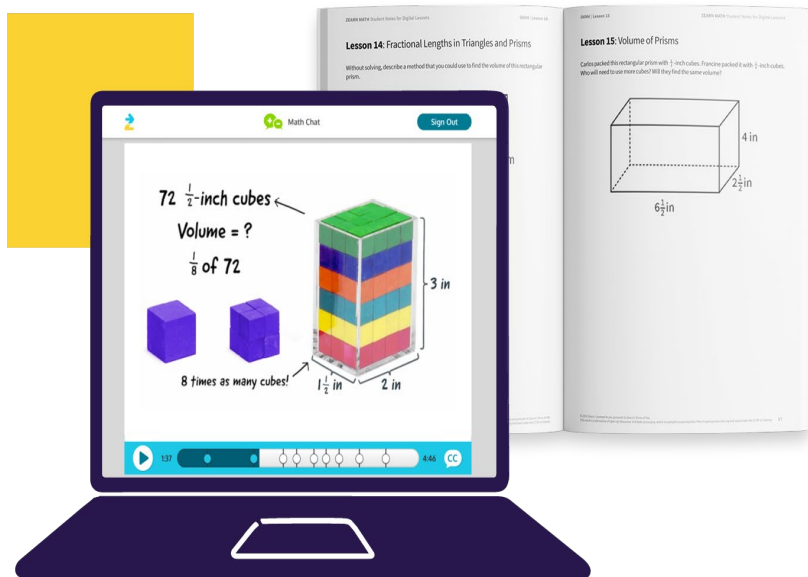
ZEARN MATH Student Notes for Digital Lessons

Lesson 14: Fractional Lengths in Triangles and Prisms

Without solving, describe a method that you could use to find the volume of this rectangular prism.

m

ZEARN | Lesson 15

ZEARN MATH Student Notes for Digital Lessons

Lesson 15: Volume of Prisms

Carlos packed this rectangular prism with $\frac{1}{2}$-inch cubes. Francine packed it with $\frac{1}{4}$-inch cubes. Who will need to use more cubes? Will they find the same volume?

4 in

$2\frac{1}{2}$in

$6\frac{1}{2}$in

Math Chat

Sign Out

72 $\frac{1}{2}$-inch cubes

Volume = ?

$\frac{1}{8}$ of 72

8 times as many cubes!

3 in

$1\frac{1}{2}$ in

2 in

1:37

4:46

CC